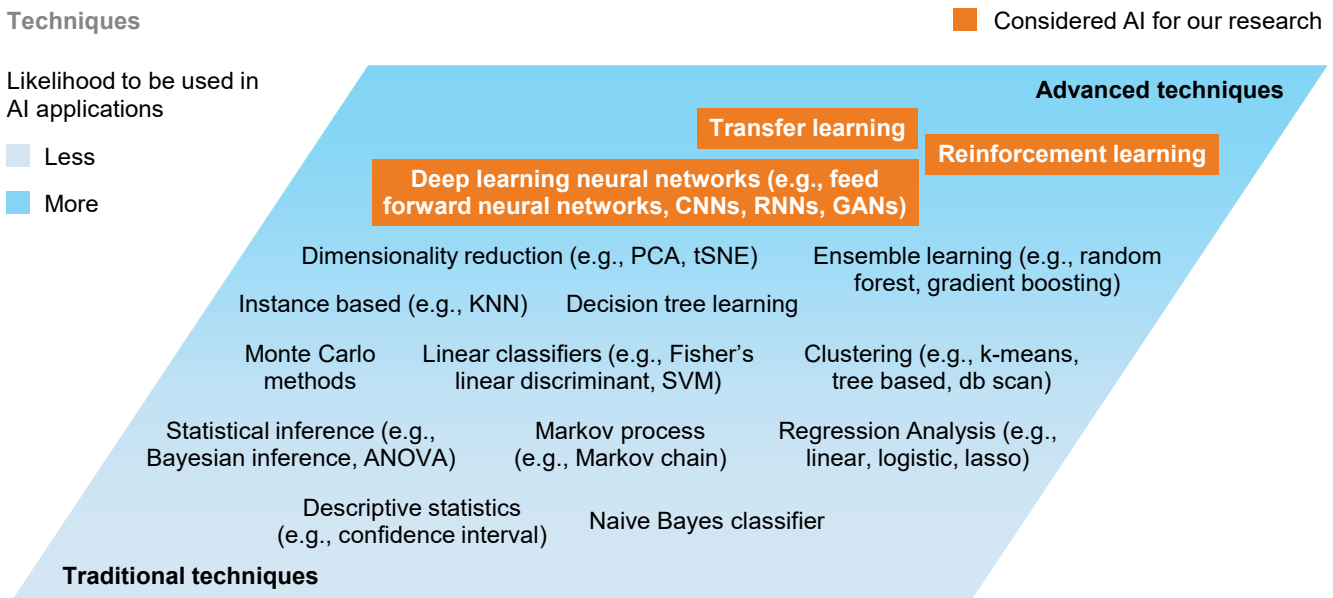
Techniques

Considered AI for our research

Likelihood to be used in AI applications

Less

More

Advanced techniques

Transfer learning

Reinforcement learning

Deep learning neural networks (e.g., feed forward neural networks, CNNs, RNNs, GANs)

Dimensionality reduction (e.g., PCA, tSNE)

Ensemble learning (e.g., random forest, gradient boosting)

Instance based (e.g., KNN)

Decision tree learning

Monte Carlo methods

Linear classifiers (e.g., Fisher's linear discriminant, SVM)

Clustering (e.g., k-means, tree based, db scan)

Statistical inference (e.g., Bayesian inference, ANOVA)

Markov process (e.g., Markov chain)

Regression Analysis (e.g., linear, logistic, lasso)

Descriptive statistics (e.g., confidence interval)

Naive Bayes classifier

Traditional techniques